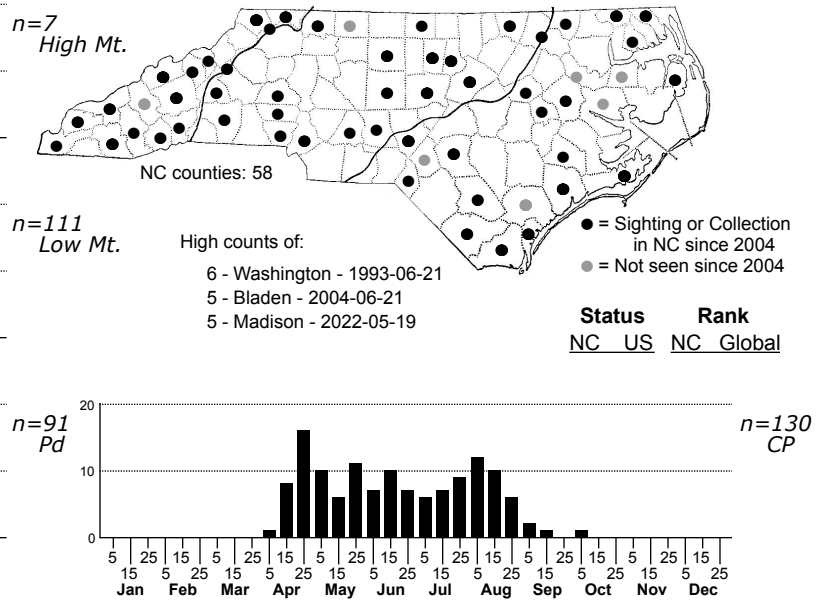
n=7
High Mt.

NC counties: 58

n=111
Low Mt.

High counts of:

6 - Washington - 1993-06-21
5 - Bladen - 2004-06-21
5 - Madison - 2022-05-19

● = Sighting or Collection in NC since 2004
● = Not seen since 2004

Status
NC US

Rank
NC Global

n=91
Pd

n=130
CP

20
10
0

5 15 25 5 15 25 5 15 25 5 15 25 5 15 25 5 15 25 5 15 25 5 15 25 5 15 25 5 15 25 5 15 25 5 15 25
Jan Feb Mar Apr May Jun Jul Aug Sep Oct Nov Dec